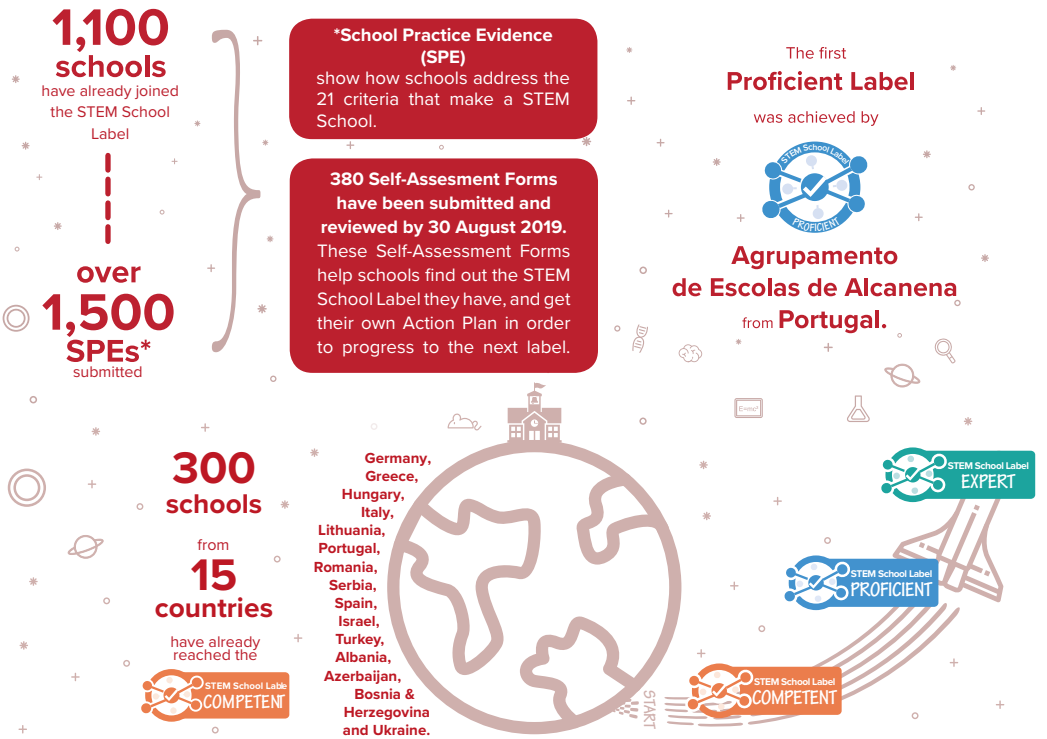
1,100 schools have already joined the STEM School Label

over 1,500 SPEs* submitted

*School Practice Evidence (SPE) show how schools address the 21 criteria that make a STEM School.

380 Self-Assesment Forms have been submitted and reviewed by 30 August 2019. These Self-Assessment Forms help schools find out the STEM School Label they have, and get their own Action Plan in order to progress to the next label.

The first Proficient Label was achieved by

STEM School Label PROFICIENT

Agrupamento de Escolas de Alcanena from Portugal.

$E=mc^2$

300 schools from 15 countries have already reached the

STEM School Lable COMPETENT

Germany, Greece, Hungary, Italy, Lithuania, Portugal, Romania, Serbia, Spain, Israel, Turkey, Albania, Azerbaijan, Bosnia & Herzegovina and Ukraine.

STEM School Label EXPERT

STEM School Label PROFICIENT

STEM School Label COMPETENT

START